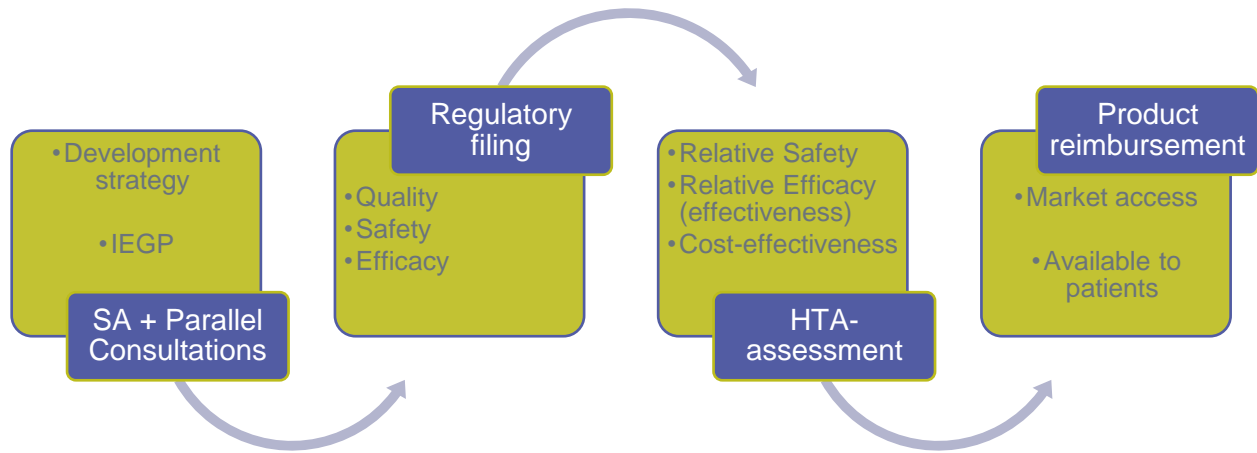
•Development strategy

•IEGP

SA + Parallel Consultations

Regulatory filing

•Quality
•Safety
•Efficacy

•Relative Safety
•Relative Efficacy (effectiveness)
•Cost-effectiveness

HTA-assessment

Product reimbursement

•Market access

•Available to patients